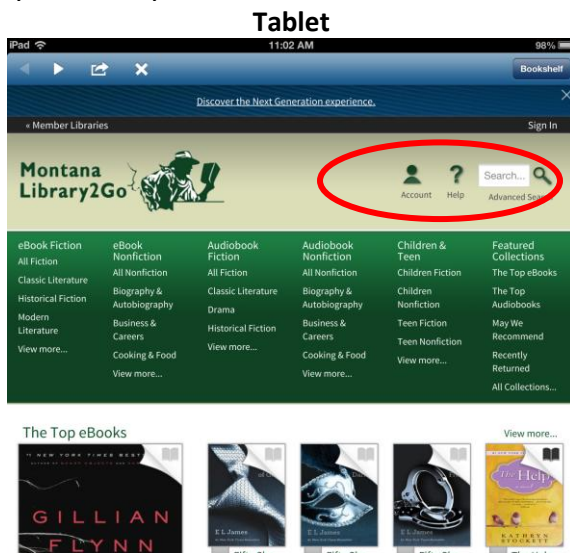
Tablet

iPad 11:02 AM 98%

Bookshelf

Discover the Next Generation experience.

« Member Libraries

Sign In

Montana Library2Go

Account Help Search... Advanced Search

| eBook Fiction | eBook Nonfiction | Audiobook Fiction | Audiobook Nonfiction | Children & Teen | Featured Collections |
|---|---|---|---|---|---|
| All Fiction | All Nonfiction | All Fiction | All Nonfiction | Children Fiction | The Top eBooks |
| Classic Literature | Biography & Autobiography | Classic Literature | Biography & Autobiography | Children Nonfiction | The Top Audiobooks |
| Historical Fiction | Business & Careers | Drama | Business & Careers | Teen Fiction | May We Recommend |
| Modern Literature | Cooking & Food | Historical Fiction | Cooking & Food | Teen Nonfiction | Recently Returned |
| View more... | View more... | View more... | View more... | View more... | All Collections... |

The Top eBooks

View more...

GILLIAN FLYNN

E L James

E L James

E L James

The Help

KATHRYN STOCKETT